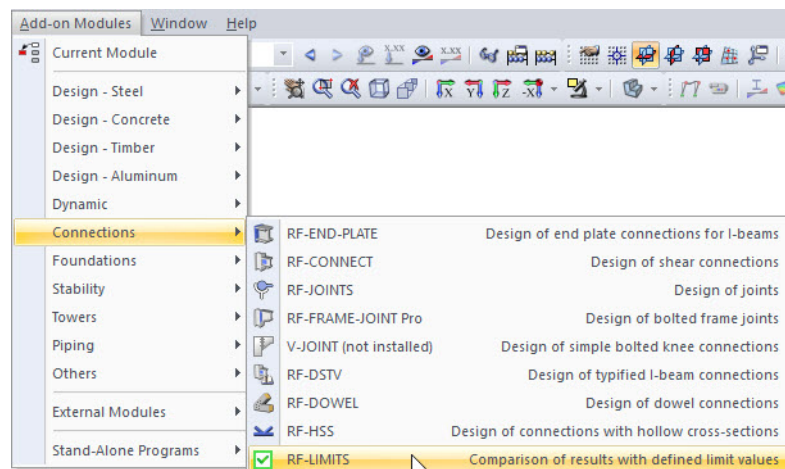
Add-on Modules Window Help

Current Module

Design - Steel
Design - Concrete
Design - Timber
Design - Aluminum
Dynamic
Connections
Foundations
Stability
Towers
Piping
Others

External Modules

Stand-Alone Programs

RF-END-PLATE Design of end plate connections for I-beams
RF-CONNECT Design of shear connections
RF-JOINTS Design of joints
RF-FRAME-JOINT Pro Design of bolted frame joints
V-JOINT (not installed) Design of simple bolted knee connections
RF-DSTV Design of typified I-beam connections
RF-DOWEL Design of dowel connections
RF-HSS Design of connections with hollow cross-sections
RF-LIMITS Comparison of results with defined limit values